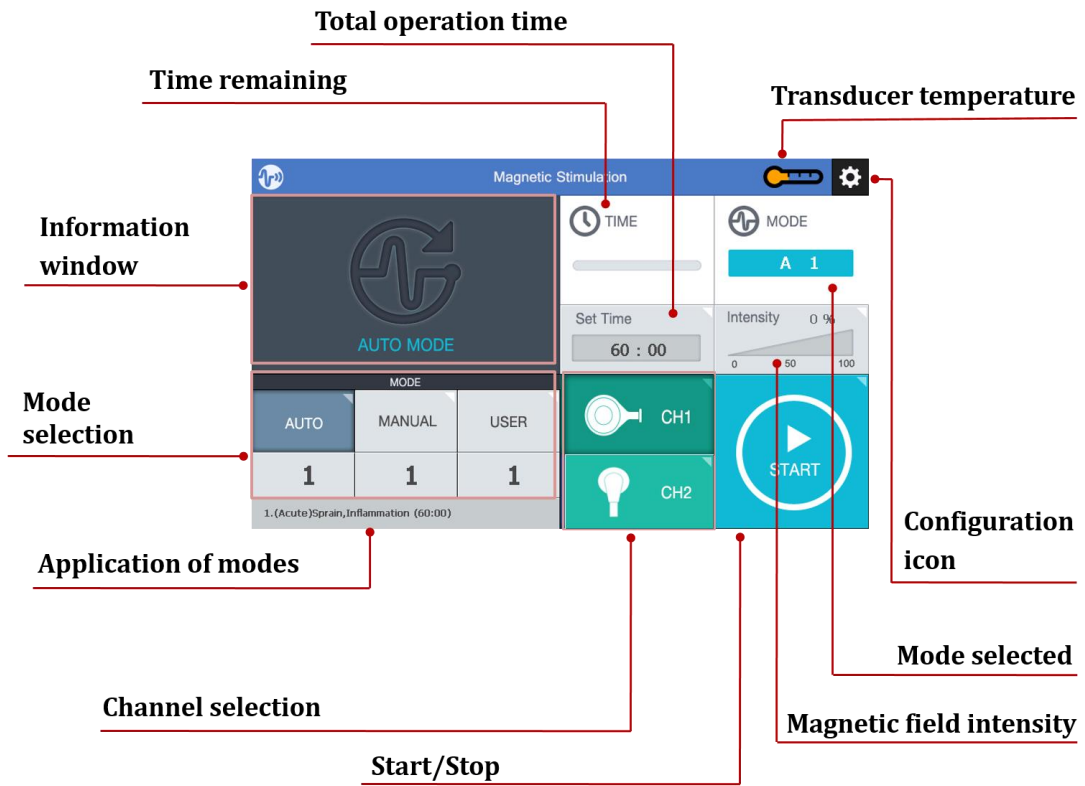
Total operation time

Time remaining

Transducer temperature

Magnetic Stimulation

Information window

TIME

MODE

A 1

AUTO MODE

Set Time

60 : 00

Intensity 0 %

0 50 100

Mode selection

MODE

AUTO MANUAL USER

1 1 1

CH1

CH2

START

1.(Acute)Sprain,Inflammation (60:00)

Configuration icon

Application of modes

Mode selected

Channel selection

Magnetic field intensity

Start/Stop